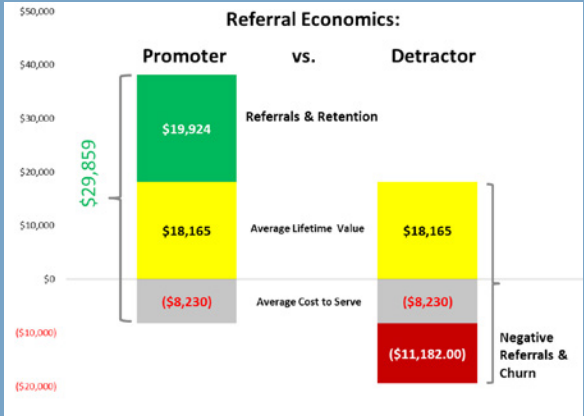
Referral Economics:

Promoter vs. Detractor

$50,000
$40,000
$30,000
$20,000
$10,000
$0
($10,000)
($20,000)

$29,859

$19,924

Referrals & Retention

$18,165

Average Lifetime Value

$18,165

($8,230)

Average Cost to Serve

($8,230)

($11,182.00)

Negative Referrals & Churn